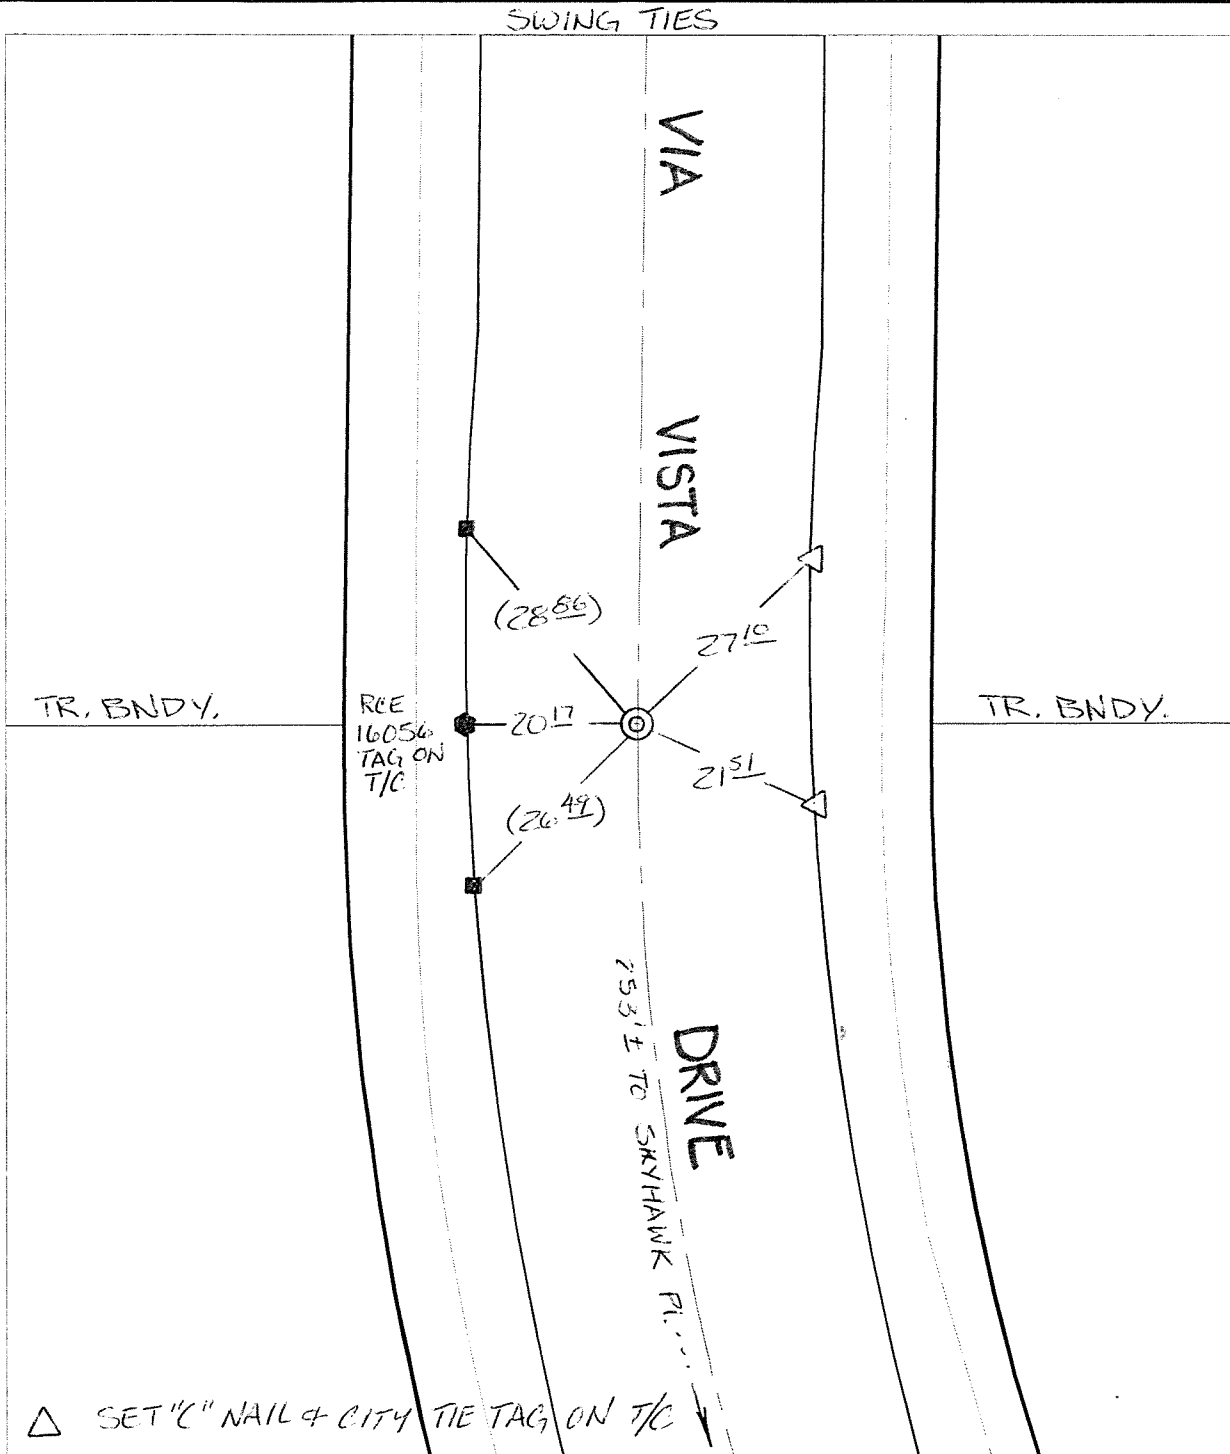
SWING TIES

VIA

VISTA

$(28^{\underline{86}})$

$27^{\underline{10}}$

TR. BNDY.

RCE 16056 TAG ON T/C

$20^{\underline{17}}$

$21^{\underline{51}}$

TR. BNDY.

$(26.^{\underline{49}})$

753'± TO SKYHAWK PL...

DRIVE

△ SET "C" NAIL & CITY TIE TAG ON T/C